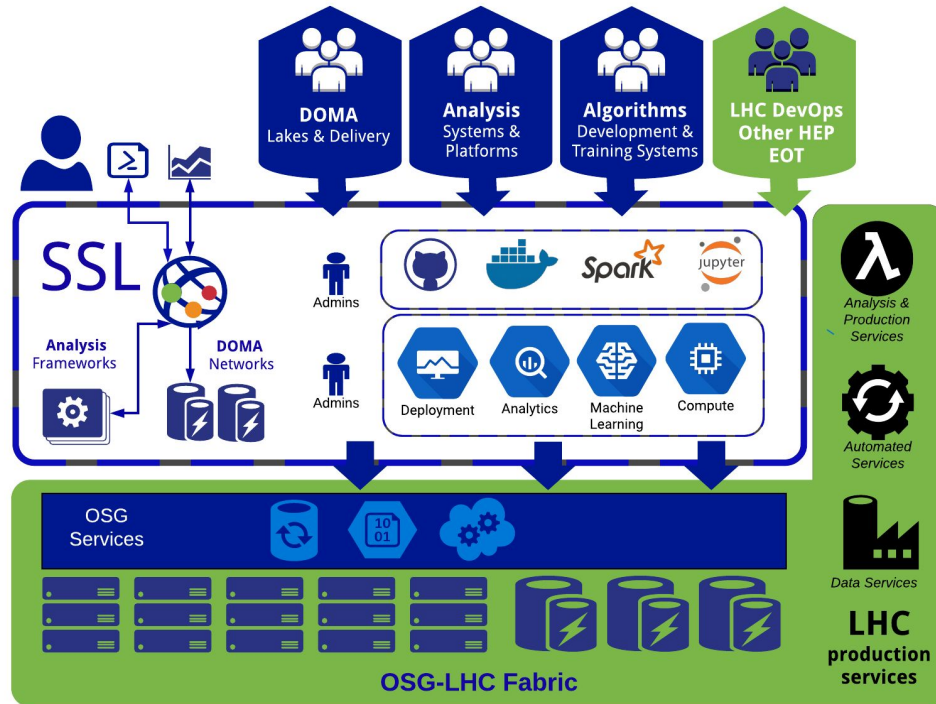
DOMA
Lakes & Delivery

Analysis
Systems & Platforms

Algorithms
Development & Training Systems

LHC DevOps
Other HEP
EOT

SSL

Analysis
Frameworks

DOMA
Networks

Admins

Admins

Spark

jupyter

Deployment

Analytics

Machine Learning

Compute

Analysis & Production Services

Automated Services

Data Services

LHC
production
services

OSG
Services

10
01

OSG-LHC Fabric